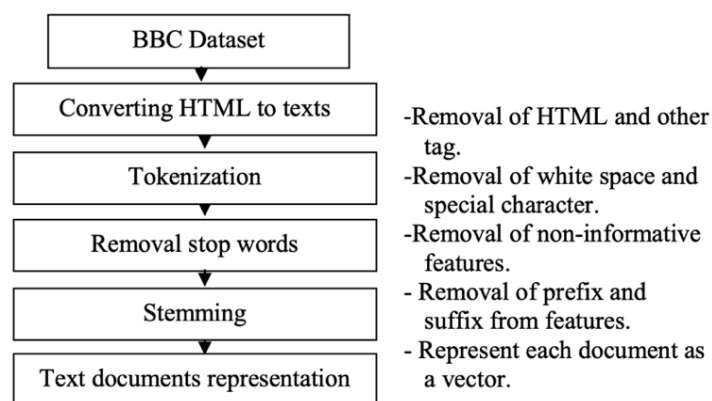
BBC Dataset

Converting HTML to texts

Tokenization

Removal stop words

Stemming

Text documents representation

-Removal of HTML and other tag.

-Removal of white space and special character.

-Removal of non-informative features.

- Removal of prefix and suffix from features.

- Represent each document as a vector.